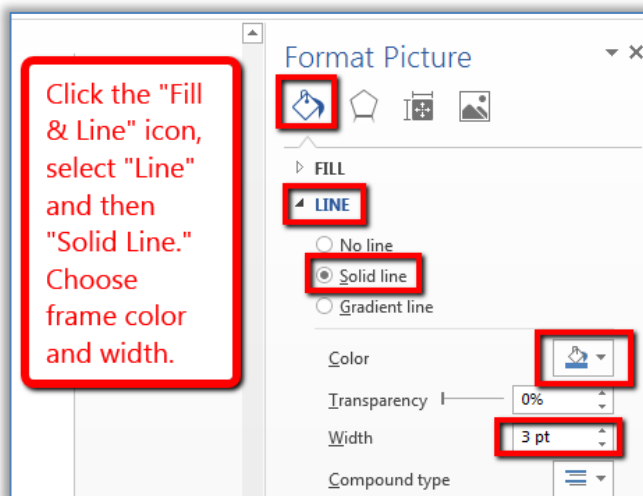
Click the "Fill & Line" icon, select "Line" and then "Solid Line." Choose frame color and width.

Format Picture

FILL

LINE

No line

Solid line

Gradient line

Color

Transparency

0%

Width

3 pt

Compound type